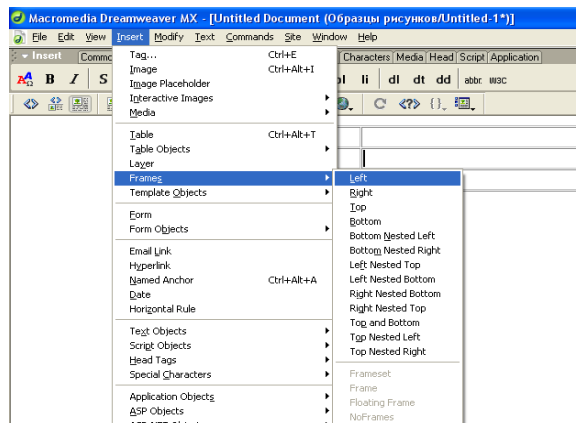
Macromedia Dreamweaver MX - [Untitled Document (Образцы рисунков/Untitled-1*)]

File Edit View Insert Modify Text Commands Site Window Help

Insert Commo

Characters Media Head Script Application

B I S

ol li dl dt dd abbr. W3C

Tag... Ctrl+E
Image Ctrl+Alt+I
Image Placeholder
Interactive Images
Media

Table Ctrl+Alt+T
Table Objects
Layer
Frames
Template Objects

Form
Form Objects

Email Link
Hyperlink
Named Anchor Ctrl+Alt+A
Date
Horizontal Rule

Text Objects
Script Objects
Head Tags
Special Characters

Application Objects
ASP Objects
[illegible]

Left
Right
Top
Bottom
Bottom Nested Left
Bottom Nested Right
Left Nested Top
Left Nested Bottom
Right Nested Bottom
Right Nested Top
Top and Bottom
Top Nested Left
Top Nested Right

Frameset
Frame
Floating Frame
NoFrames